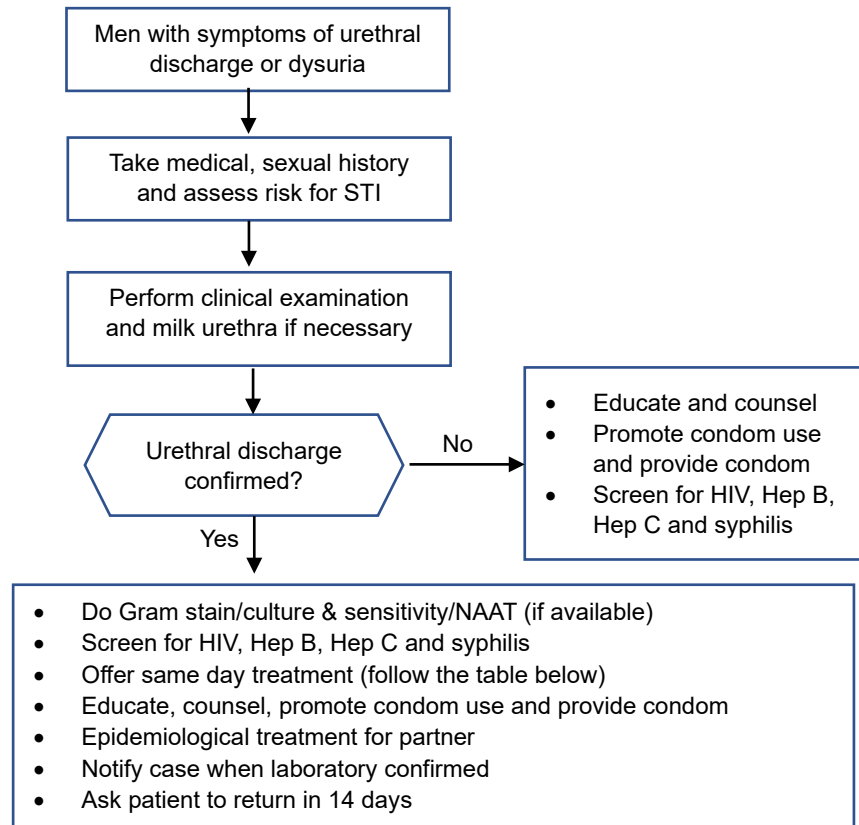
Men with symptoms of urethral discharge or dysuria

Take medical, sexual history and assess risk for STI

Perform clinical examination and milk urethra if necessary

Urethral discharge confirmed?

No

- Educate and counsel
- Promote condom use and provide condom
- Screen for HIV, Hep B, Hep C and syphilis

Yes

- Do Gram stain/culture & sensitivity/NAAT (if available)
- Screen for HIV, Hep B, Hep C and syphilis
- Offer same day treatment (follow the table below)
- Educate, counsel, promote condom use and provide condom
- Epidemiological treatment for partner
- Notify case when laboratory confirmed
- Ask patient to return in 14 days